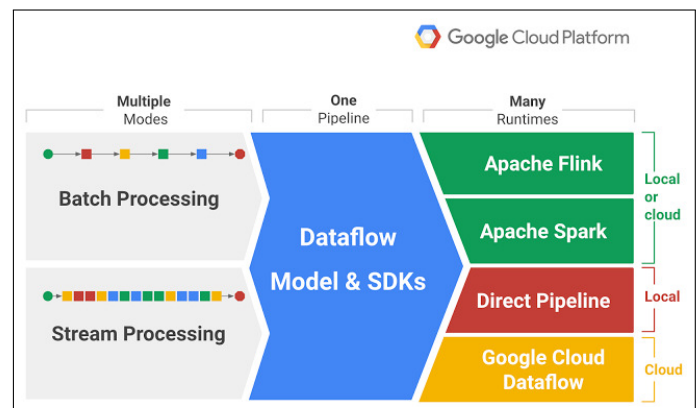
Google Cloud Platform

Multiple Modes

One Pipeline

Many Runtimes

Batch Processing

Stream Processing

Dataflow Model & SDKs

Apache Flink

Apache Spark

Direct Pipeline

Google Cloud Dataflow

Local or cloud

Local

Cloud